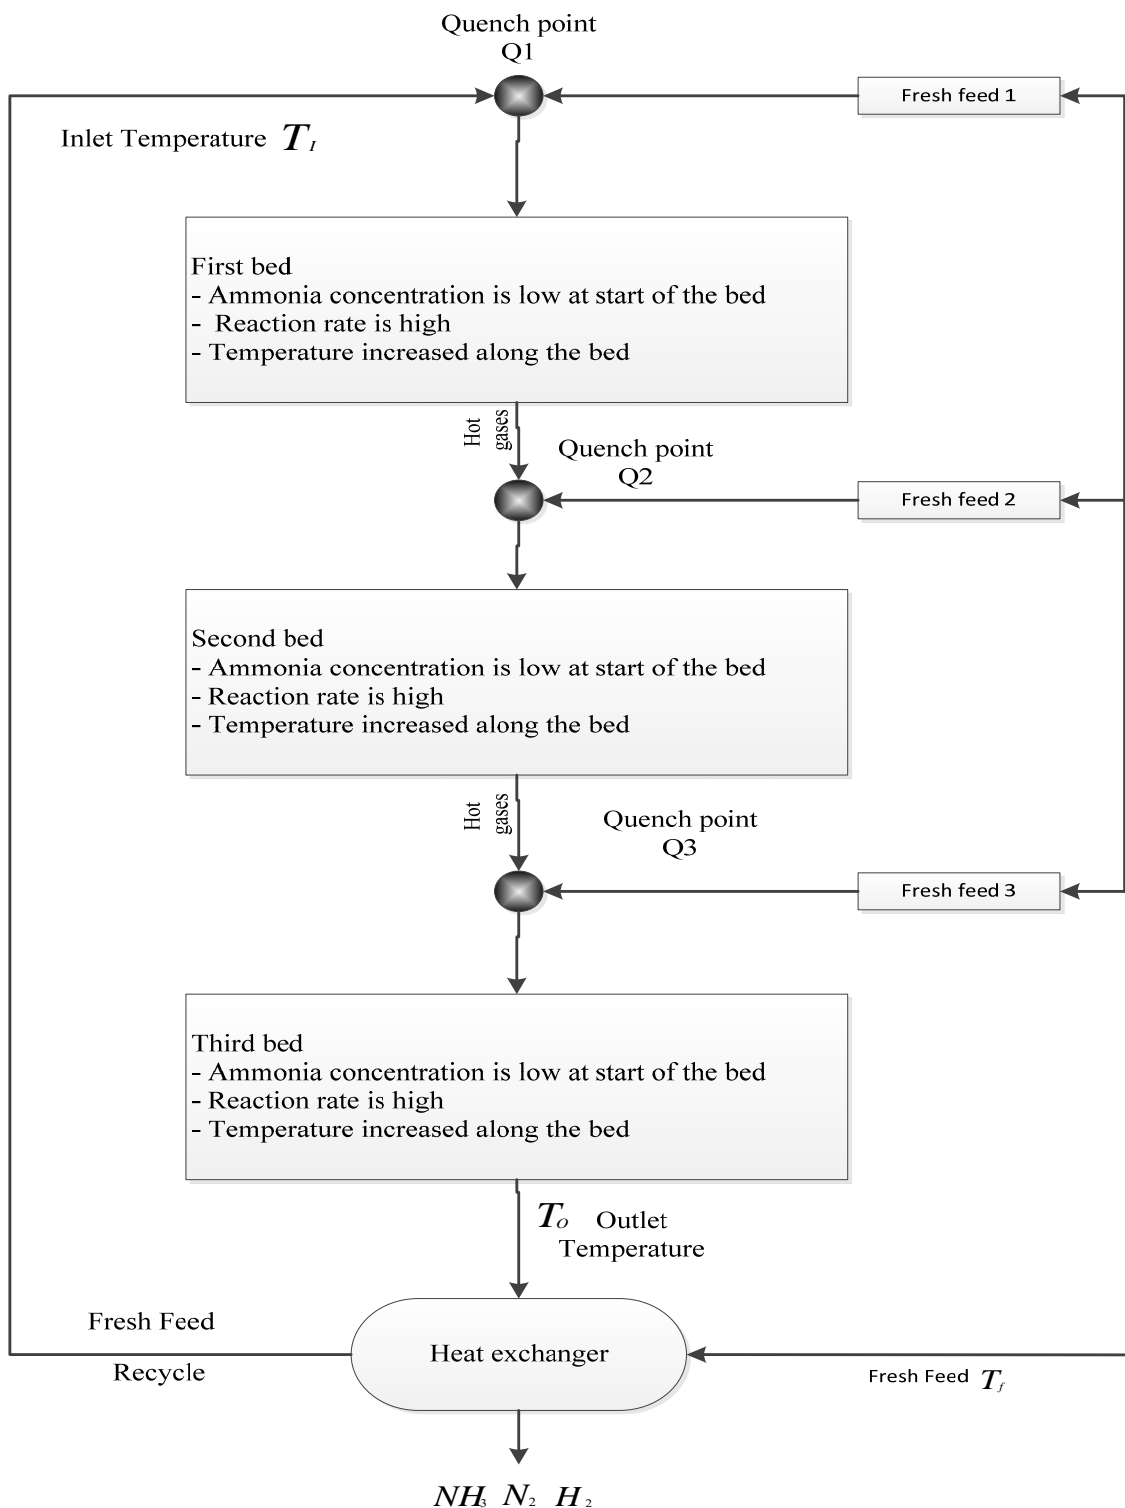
Quench point
Q1

Fresh feed 1

Inlet Temperature $T_I$

First bed
- Ammonia concentration is low at start of the bed
- Reaction rate is high
- Temperature increased along the bed

Hot gases

Quench point
Q2

Fresh feed 2

Second bed
- Ammonia concentration is low at start of the bed
- Reaction rate is high
- Temperature increased along the bed

Hot gases

Quench point
Q3

Fresh feed 3

Third bed
- Ammonia concentration is low at start of the bed
- Reaction rate is high
- Temperature increased along the bed

$T_O$ Outlet Temperature

Fresh Feed

Recycle

Heat exchanger

Fresh Feed $T_f$

$NH_3$ $N_2$ $H_2$